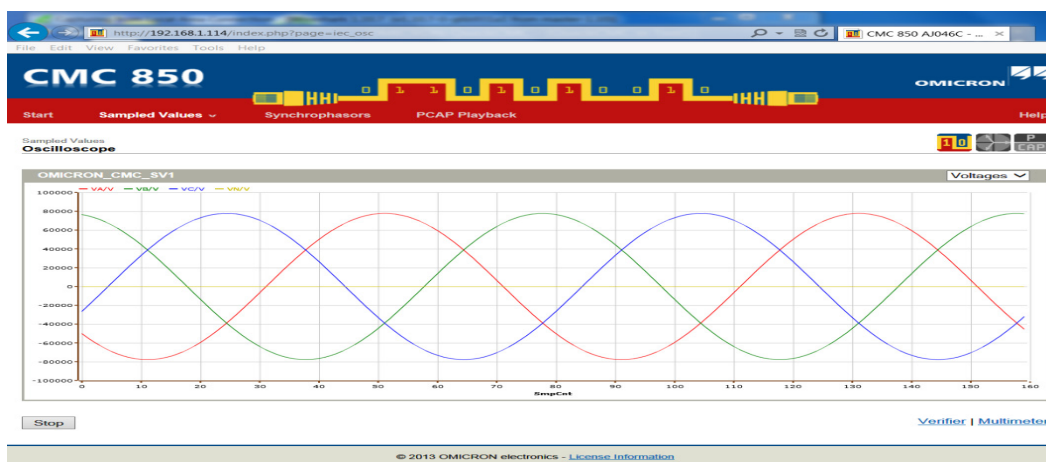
http://192.168.1.114/index.php?page=iec_osc

CMC 850 AJ046C - ...

File Edit View Favorites Tools Help

CMC 850

OMICRON

Start Sampled Values Synchrophasors PCAP Playback Help

Sampled Values
Oscilloscope

OMICRON_CMC_SV1

Voltages

VA/V VB/V VC/V VN/V

100000
80000
60000
40000
20000
0
-20000
-40000
-60000
-80000
-100000

0 10 20 30 40 50 60 70 80 90 100 110 120 130 140 150 160
SmpCnt

Stop

Verifier | Multimeter

© 2013 OMICRON electronics - License Information